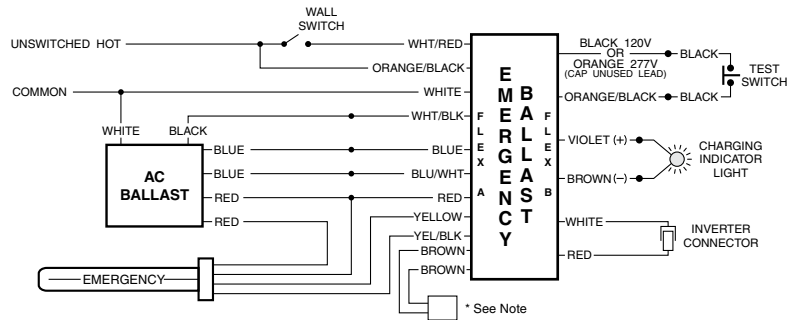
WALL SWITCH

UNSWITCHED HOT

WHT/RED

ORANGE/BLACK

COMMON

WHITE

WHT/BLK

WHITE

BLACK

AC BALLAST

BLUE

BLUE

BLUE

BLU/WHT

RED

RED

RED

YELLOW

YEL/BLK

BROWN

BROWN

EMERGENCY

* See Note

E M E R G E N C Y

B A L L A S T

F L E X A

F L E X B

BLACK 120V OR ORANGE 277V (CAP UNUSED LEAD)

BLACK

BLACK

ORANGE/BLACK

TEST SWITCH

VIOLET (+)

BROWN (–)

CHARGING INDICATOR LIGHT

WHITE

RED

INVERTER CONNECTOR